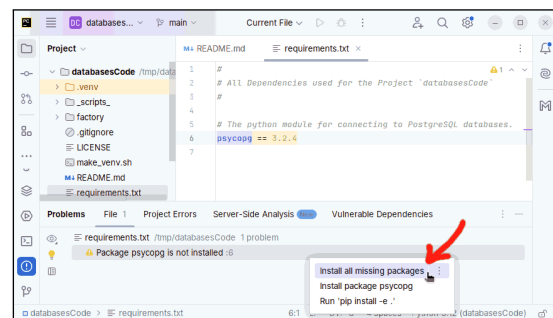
DC databases... main Current File

Project
databasesCode /tmp/data
.venv
_scripts_
factory
.gitignore
LICENSE
make_venv.sh
README.md
requirements.txt

README.md requirements.txt

1 #
2 # All Dependencies used for the Project `databasesCode`
3 #
4
5 # The python module for connecting to PostgreSQL databases.
6 psycopg == 3.2.4

1

Problems File 1 Project Errors Server-Side Analysis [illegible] Vulnerable Dependencies

requirements.txt /tmp/databasesCode 1 problem
Package psycopg is not installed :6

Install all missing packages
Install package psycopg
Run 'pip install -e .'

databasesCode > requirements.txt 6:1 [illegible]